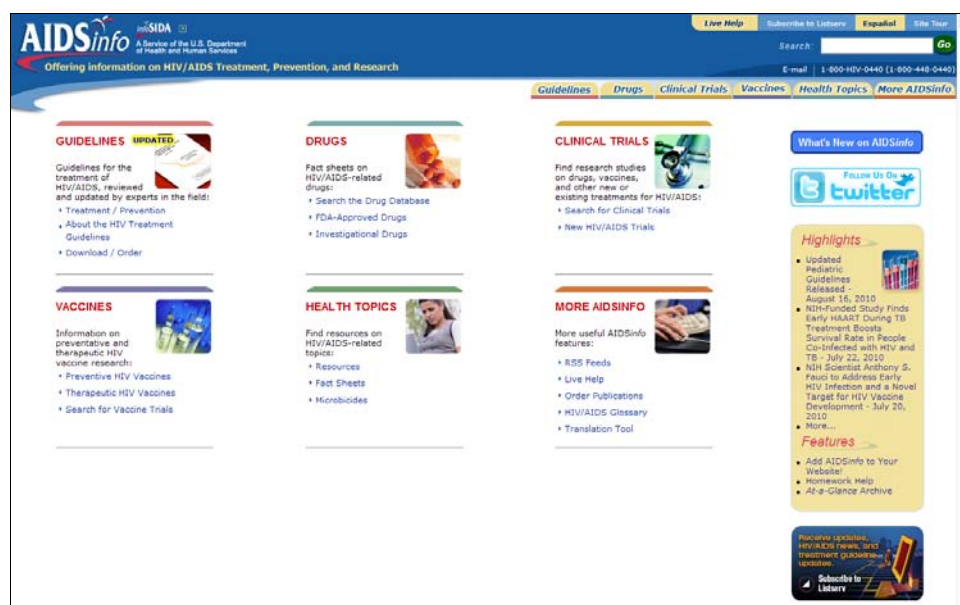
AIDSinfo infoSIDA A Service of the U.S. Department of Health and Human Services

Offering information on HIV/AIDS Treatment, Prevention, and Research

Live Help | Subscribe to Listserv | Español | Site Tour

Search: Go

E-mail | 1-800-HIV-0440 (1-800-448-0440)

Guidelines | Drugs | Clinical Trials | Vaccines | Health Topics | More AIDSinfo

GUIDELINES UPDATED

Guidelines for the treatment of HIV/AIDS, reviewed and updated by experts in the field:

- Treatment / Prevention
- About the HIV Treatment Guidelines
- Download / Order

DRUGS

Fact sheets on HIV/AIDS-related drugs:

- Search the Drug Database
- FDA-Approved Drugs
- Investigational Drugs

CLINICAL TRIALS

Find research studies on drugs, vaccines, and other new or existing treatments for HIV/AIDS:

- Search for Clinical Trials
- New HIV/AIDS Trials

VACCINES

Information on preventative and therapeutic HIV vaccine research:

- Preventive HIV Vaccines
- Therapeutic HIV Vaccines
- Search for Vaccine Trials

HEALTH TOPICS

Find resources on HIV/AIDS-related topics:

- Resources
- Fact Sheets
- Microbicides

MORE AIDSINFO

More useful AIDSinfo features:

- RSS Feeds
- Live Help
- Order Publications
- HIV/AIDS Glossary
- Translation Tool

What's New on AIDSinfo

Follow Us On twitter

Highlights

- Updated Pediatric Guidelines Released - August 16, 2010
- NIH-Funded Study Finds Early HAART During TB Treatment Boosts Survival Rate in People Co-Infected with HIV and TB - July 22, 2010
- NIH Scientist Anthony S. Fauci to Address Early HIV Infection and a Novel Target for HIV Vaccine Development - July 20, 2010
- More...

Features

- Add AIDSinfo to Your Website!
- Homework Help
- At-a-Glance Archive

Receive updates, HIV/AIDS news, and treatment guideline updates.

Subscribe to Listserv